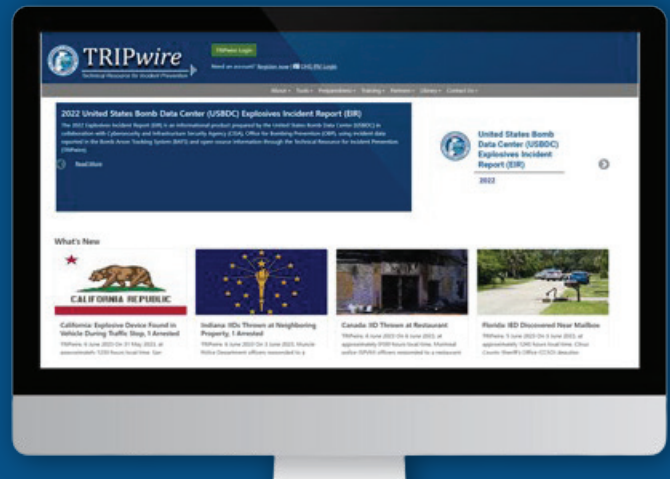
TRIPwire
Technical Resource for Incident Prevention

TRIPwire Login

Need an account? Register now | DHS PIV Login

About · Tools · Preparedness · Training · Partners · Library · Contact Us

2022 United States Bomb Data Center (USBDC) Explosives Incident Report (EIR)

The 2022 Explosives Incident Report (EIR) is an informational product prepared by the United States Bomb Data Center (USBDC) in collaboration with Cybersecurity and Infrastructure Security Agency (CISA) Office for Bombing Prevention (OBP), using incident data reported in the Bomb Arson Tracking System (BATS) and open source information through the Technical Resource for Incident Prevention (TRIPwire).

Read More

United States Bomb Data Center (USBDC) Explosives Incident Report (EIR)

2022

What's New

CALIFORNIA REPUBLIC

California: Explosive Device Found in Vehicle During Traffic Stop, 1 Arrested

TRIPwire: 6 June 2023 On 31 May 2023, at approximately 1230 hours local time, San

Indiana: IEDs Thrown at Neighboring Property, 1 Arrested

TRIPwire: 6 June 2023 On 3 June 2023, Muncie Police Department officers responded to a

Canada: IED Thrown at Restaurant

TRIPwire: 6 June 2023 On 4 June 2023, at approximately 0100 hours local time, Montreal police (SPVM) officers responded to a restaurant

Florida: IED Discovered Near Mailbox

TRIPwire: 5 June 2023 On 3 June 2023, at approximately 1240 hours local time, Citrus County Sheriff's Office (CCSO) deputies